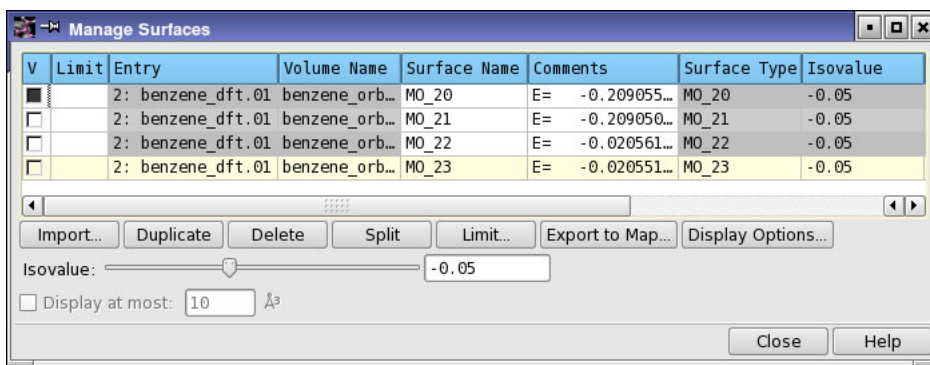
Manage Surfaces

| V | Limit | Entry | Volume Name | Surface Name | Comments | Surface Type | Isovalue |
|---|---|---|---|---|---|---|---|
| ■ | | 2: benzene_dft.01 | benzene_orb… | MO_20 | E= -0.209055… | MO_20 | -0.05 |
| □ | | 2: benzene_dft.01 | benzene_orb… | MO_21 | E= -0.209050… | MO_21 | -0.05 |
| □ | | 2: benzene_dft.01 | benzene_orb… | MO_22 | E= -0.020561… | MO_22 | -0.05 |
| □ | | 2: benzene_dft.01 | benzene_orb… | MO_23 | E= -0.020551… | MO_23 | -0.05 |

Import... Duplicate Delete Split Limit... Export to Map... Display Options...

Isovalue: -0.05

Display at most: 10 Å³

Close Help